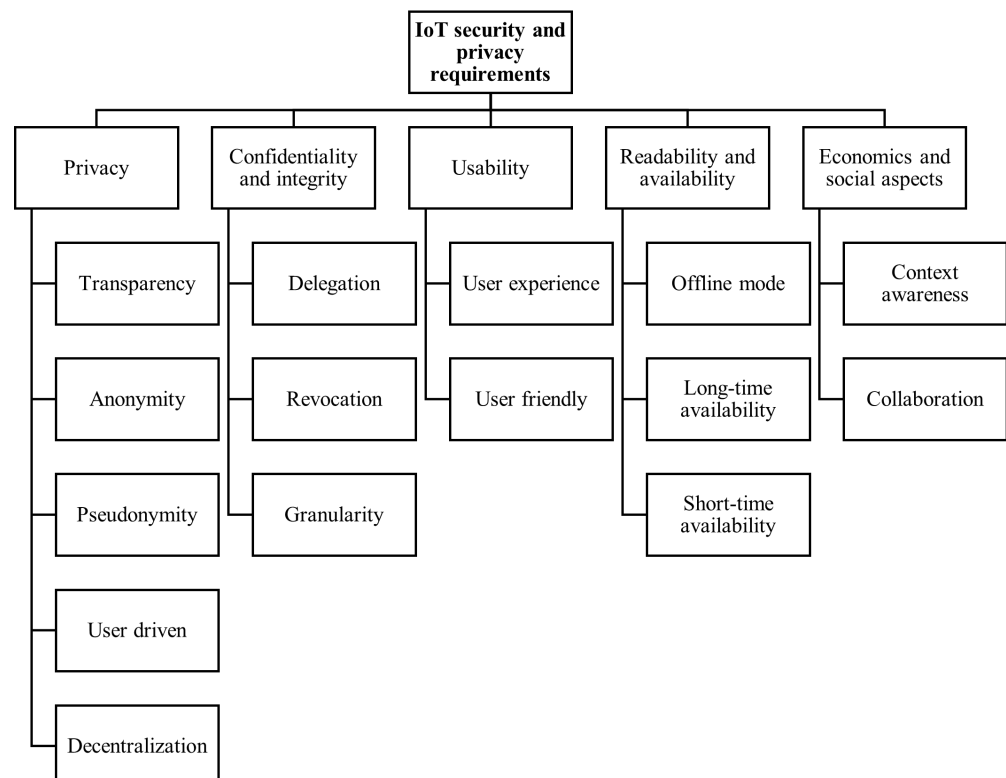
IoT security and privacy requirements

Privacy

Transparency

Anonymity

Pseudonymity

User driven

Decentralization

Confidentiality and integrity

Delegation

Revocation

Granularity

Usability

User experience

User friendly

Readability and availability

Offline mode

Long-time availability

Short-time availability

Economics and social aspects

Context awareness

Collaboration